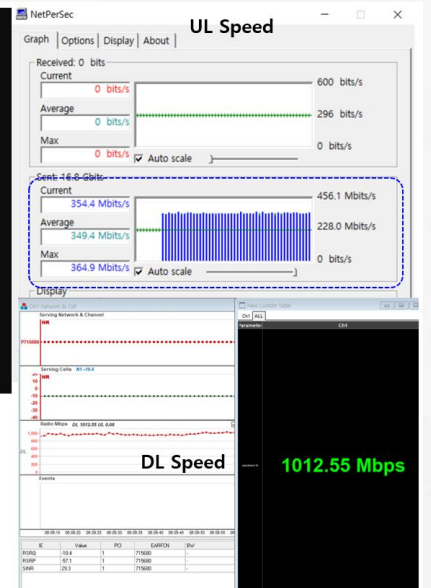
NetPerSec

UL Speed

Graph | Options | Display | About

Received: 0 bits

Current

0 bits/s

Average

0 bits/s

Max

0 bits/s

Auto scale

600 bits/s

296 bits/s

0 bits/s

Sent: 16.8 Gbits

Current

354.4 Mbits/s

Average

349.4 Mbits/s

Max

364.9 Mbits/s

Auto scale

456.1 Mbits/s

228.0 Mbits/s

0 bits/s

Display

Ch1 Network & Cell

Serving Network & Channel

NR

Serving Cells

Radio Mbps DL 1012.55 UL 0.00

Events

New Custom Table

Ch1 ALL

Parameter

Ch1

DL Speed

1012.55 Mbps

| IE | Value | PCI | EARFCN | BW |
|---|---|---|---|---|
| RSRQ | -10.4 | 1 | 715600 | - |
| RSRP | -67.1 | 1 | 715600 | - |
| SINR | 29.3 | 1 | 715600 | - |